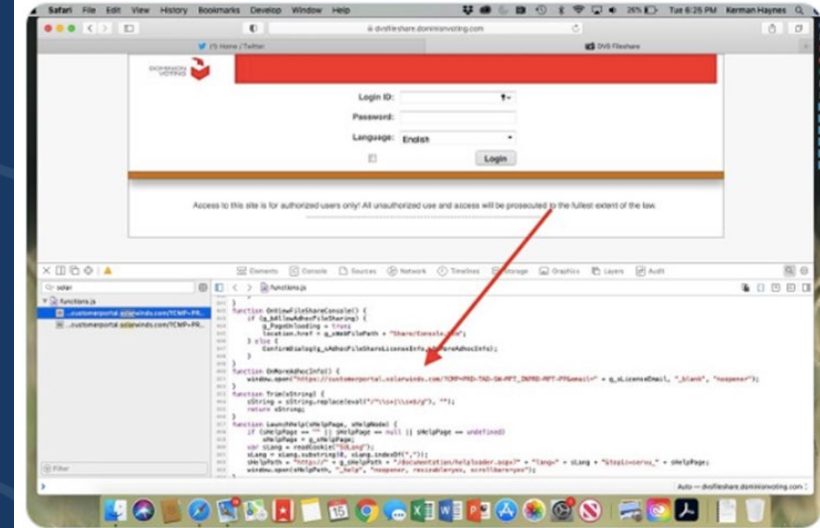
Safari File Edit View History Bookmarks Develop Window Help

25% Tue 6:25 PM Kerman Haynes

dvsfileshare.dominionvoting.com

(1) Home / Twitter

DVS Fileshare

DOMINION VOTING

Login ID:

Password:

Language: English

Login

Access to this site is for authorized users only! All unauthorized use and access will be prosecuted to the fullest extent of the law.

Elements Console Sources Network Timelines Storage Graphics Layers Audit

solar

functions.js

...customerportal.solarwinds.com/?CMP=PR...

...customerportal.solarwinds.com/?CMP=PR...

functions.js

}
function OnViewFileShareConsole() {
if (g_bAllowAdhocFileSharing) {
g_PageUnloading = true;
location.href = g_sWebFilePath + "Share/Console.aspx";
} else {
ConfirmDialog(g_sAdhocFileShareLicenseInfo,OnMoreAdhocInfo);
}
}
function OnMoreAdhocInfo() {
window.open("https://customerportal.solarwinds.com/?CMP=PRD-TAD-SW-MFT_INPRD-MFT-PP&email=" + g_sLicenseEmail, "_blank", "noopener");
}
function Trim(sString) {
sString = sString.replace(eval("/^\\s+|\\s+$/g"), "");
return sString;
}
function LaunchHelp(sHelpPage, sHelpNode) {
if (sHelpPage == "" || sHelpPage == null || sHelpPage == undefined)
sHelpPage = g_sHelpPage;
var sLang = readCookie("SVLang");
sLang = sLang.substring(0, sLang.indexOf("."));
sHelpPath = "https://" + g_sHelpPath + "/Documentation/helploader.aspx?" + "lang=" + sLang + "&topic=serva_" + sHelpPage;
window.open(sHelpPath, "_help", "noopener, resizable=yes, scrollbars=yes");

Filter

Auto — dvsfileshare.dominionvoting.com